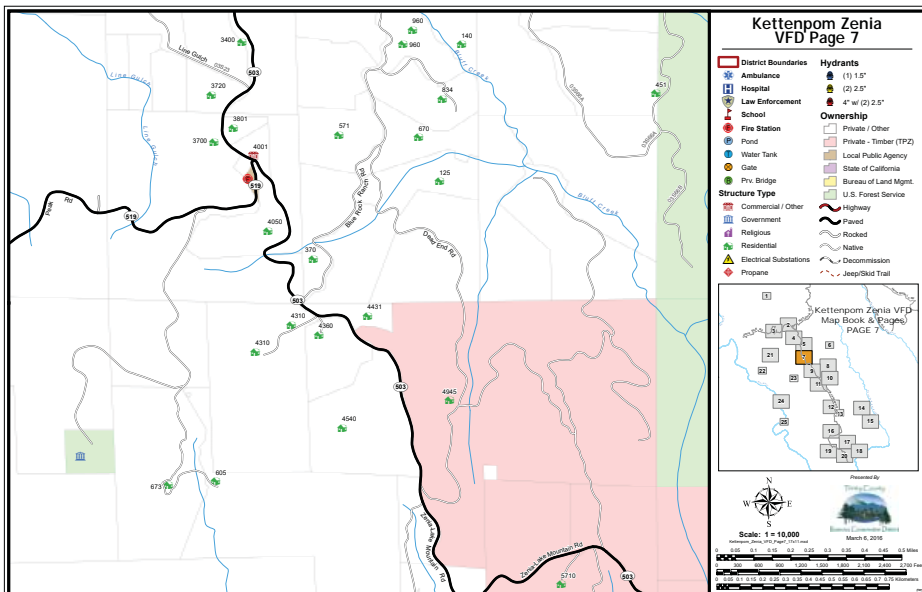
Kettenpom Zenia
VFD Page 7

District Boundaries
Ambulance
Hospital
Law Enforcement
School
Fire Station
Pond
Water Tank
Gate
Prv. Bridge

Structure Type
Commercial / Other
Government
Religious
Residential
Electrical Substations
Propane

Hydrants
(1) 1.5"
(2) 2.5"
4" w/ (2) 2.5"

Ownership
Private / Other
Private - Timber (TPZ)
Local Public Agency
State of California
Bureau of Land Mgmt.
U.S. Forest Service

Highway
Paved
Rocked
Native
Decommission
Jeep/Skid Trail

Kettenpom Zenia VFD
Map Book & Pages
PAGE 7

1 2 3 4 5 6 7 8 9 10 11 12 13 14 15 16 17 18 19 20 21 22 23 24 25

Presented By

Scale: 1 = 10,000
Kettenpom_Zenia_VFD_Page7_17x11.mxd
March 6, 2016

0 0.05 0.1 0.15 0.2 0.25 0.3 0.35 0.4 0.45 0.5 Miles
0 300 600 900 1,200 1,500 1,800 2,100 2,400 2,700 Feet
0 0.05 0.1 0.15 0.2 0.25 0.3 0.35 0.4 0.45 0.5 0.55 0.6 0.65 0.7 0.75 Kilometers

Line Gulch
Line Gulch
503
3400
3720
3801
3700
4001
519
519
Rd
4050
960
960
140
834
571
670
125
Blue Rock Ranch
Pit
Dead End Rd
370
503
4431
4310
4360
4310
503
4945
4540
605
673
Zenia Lake Mountain Rd
Zenia Lake Mountain Rd
5710
503
451